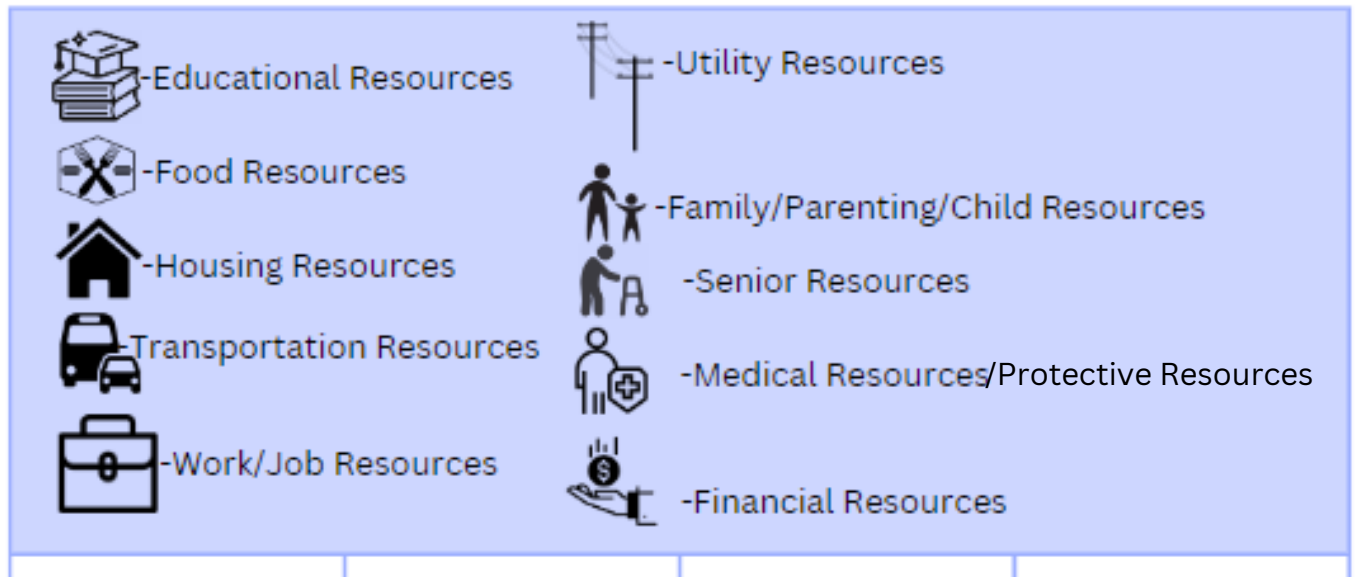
-Educational Resources

-Food Resources

-Housing Resources

-Transportation Resources

-Work/Job Resources

-Utility Resources

-Family/Parenting/Child Resources

-Senior Resources

-Medical Resources/Protective Resources

-Financial Resources